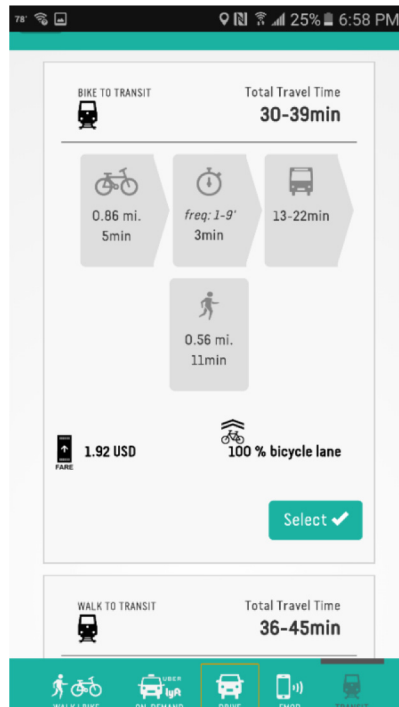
78° 25% 6:58 PM

BIKE TO TRANSIT

Total Travel Time
30-39min

0.86 mi.
5min

freq: 1-9'
3min

13-22min

0.56 mi.
11min

FARE
1.92 USD

100 % bicycle lane

Select ✔

WALK TO TRANSIT

Total Travel Time
36-45min

UBER lyft

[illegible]